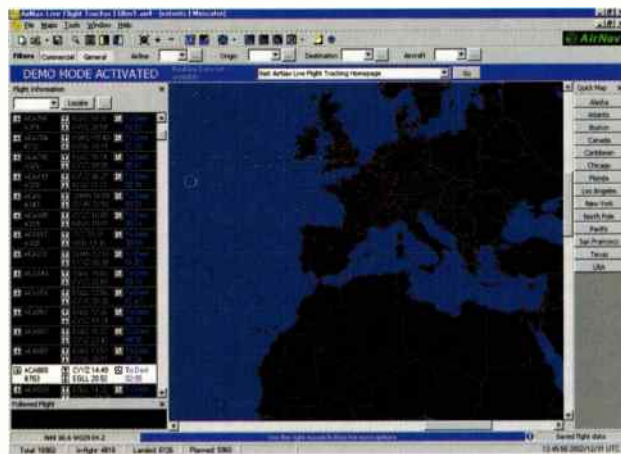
AirNav Live Flight Tracker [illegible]
File View Tools Window Help
AirNav
Filters Commercial General Airline Origin Destination Aircraft
DEMO MODE ACTIVATED
Visit AirNav Live Flight Tracking Homepage
Go
Flight Information
Locate
ACA888 CYYZ 14:40 To Dest
EGLL 20:51
Followed Flight
Quick Map
Alaska
Atlanta
Boston
Canada
Caribbean
Chicago
Florida
Los Angeles
New York
North Pole
Pacific
San Francisco
Texas
USA
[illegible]
Saved flight data
Total: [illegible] In-flight: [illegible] Landed: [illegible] Planned: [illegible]
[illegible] UTC